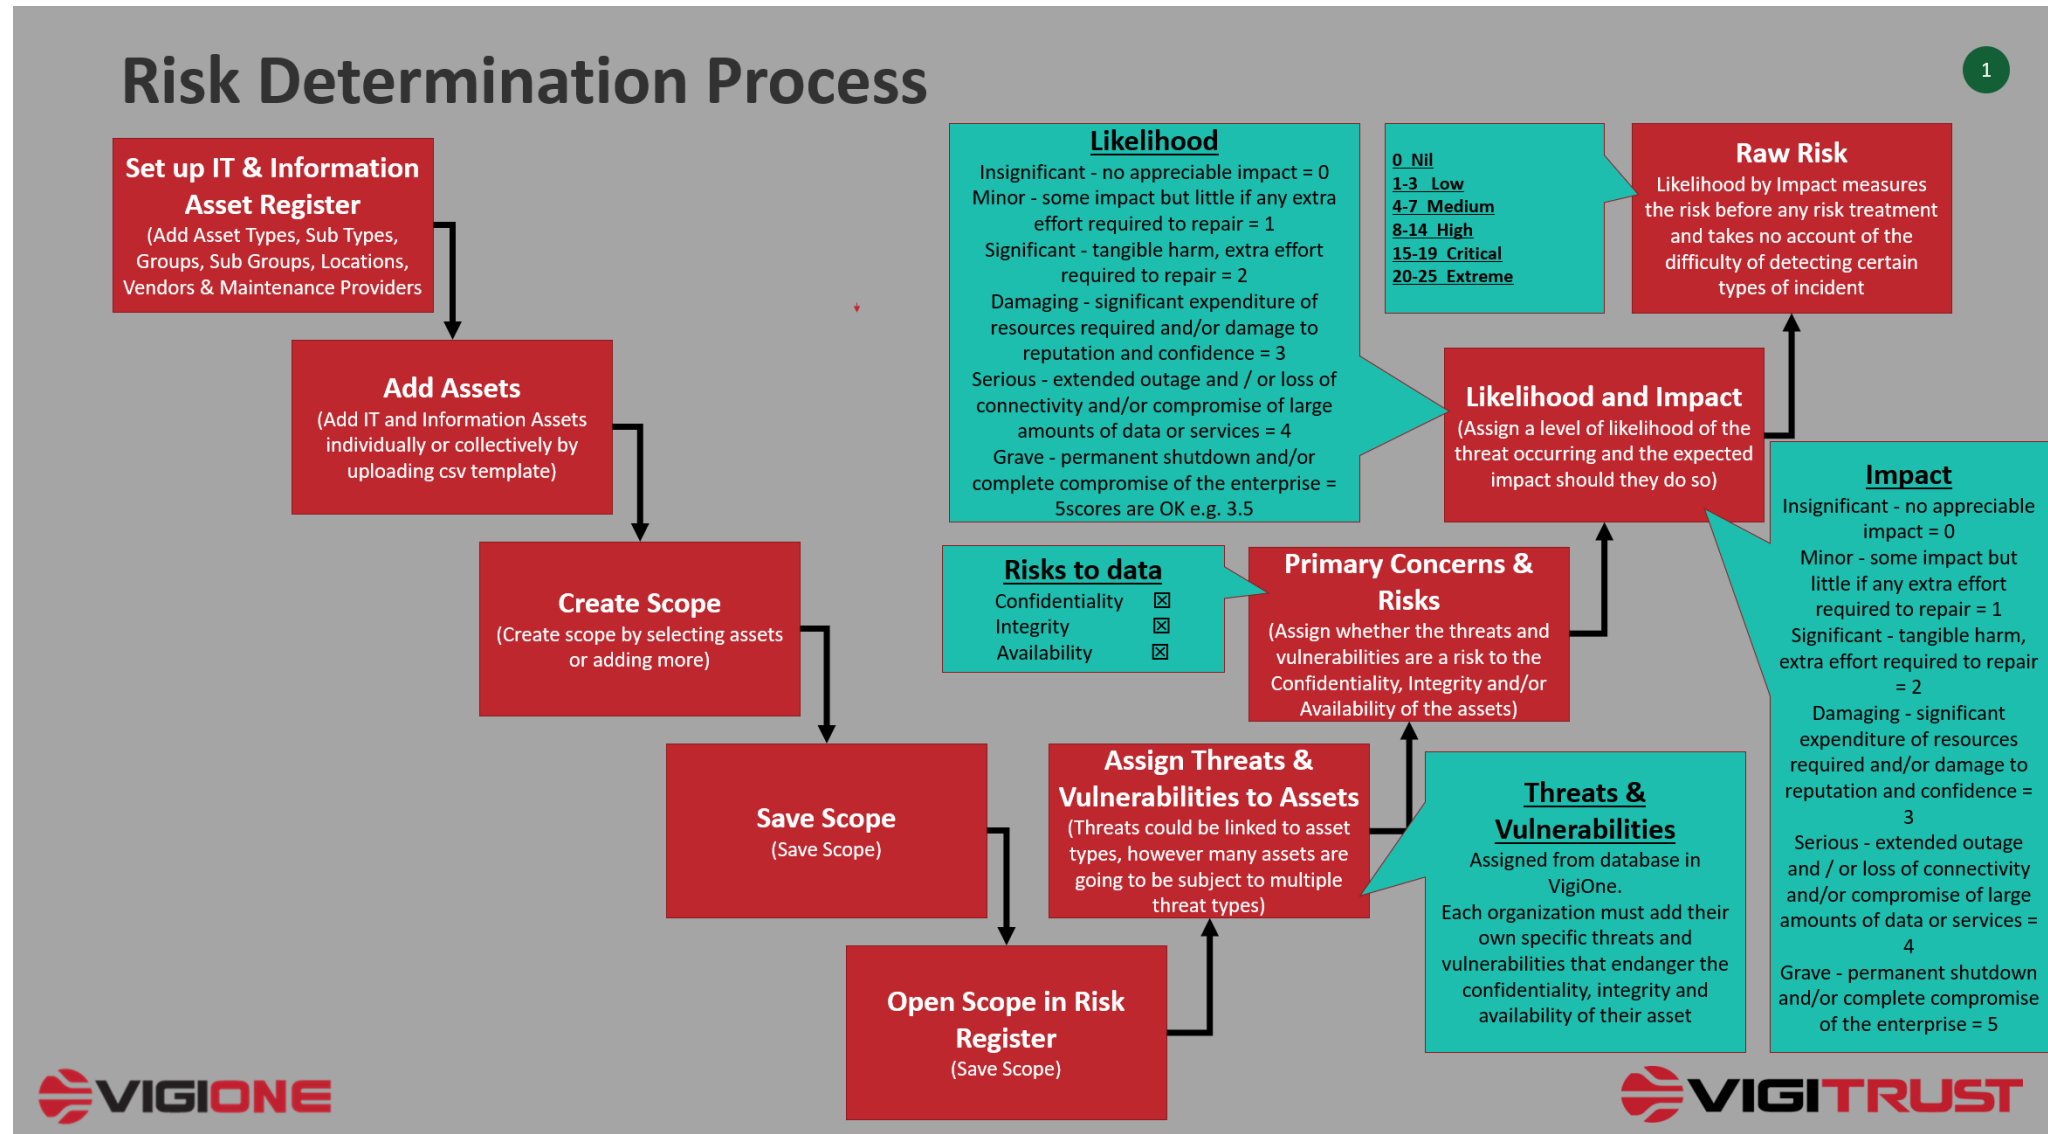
Risk Determination Process

1

Set up IT & Information Asset Register
(Add Asset Types, Sub Types, Groups, Sub Groups, Locations, Vendors & Maintenance Providers

Add Assets
(Add IT and Information Assets individually or collectively by uploading csv template)

Create Scope
(Create scope by selecting assets or adding more)

Save Scope
(Save Scope)

Open Scope in Risk Register
(Save Scope)

Assign Threats & Vulnerabilities to Assets
(Threats could be linked to asset types, however many assets are going to be subject to multiple threat types)

Threats & Vulnerabilities
Assigned from database in VigiOne.
Each organization must add their own specific threats and vulnerabilities that endanger the confidentiality, integrity and availability of their asset

Primary Concerns & Risks
(Assign whether the threats and vulnerabilities are a risk to the Confidentiality, Integrity and/or Availability of the assets)

Risks to data
Confidentiality ☒
Integrity ☒
Availability ☒

Likelihood
Insignificant - no appreciable impact = 0
Minor - some impact but little if any extra effort required to repair = 1
Significant - tangible harm, extra effort required to repair = 2
Damaging - significant expenditure of resources required and/or damage to reputation and confidence = 3
Serious - extended outage and / or loss of connectivity and/or compromise of large amounts of data or services = 4
Grave - permanent shutdown and/or complete compromise of the enterprise = 5scores are OK e.g. 3.5

0 Nil
1-3 Low
4-7 Medium
8-14 High
15-19 Critical
20-25 Extreme

Raw Risk
Likelihood by Impact measures the risk before any risk treatment and takes no account of the difficulty of detecting certain types of incident

Likelihood and Impact
(Assign a level of likelihood of the threat occurring and the expected impact should they do so)

Impact
Insignificant - no appreciable impact = 0
Minor - some impact but little if any extra effort required to repair = 1
Significant - tangible harm, extra effort required to repair = 2
Damaging - significant expenditure of resources required and/or damage to reputation and confidence = 3
Serious - extended outage and / or loss of connectivity and/or compromise of large amounts of data or services = 4
Grave - permanent shutdown and/or complete compromise of the enterprise = 5

VIGIONE

VIGITRUST